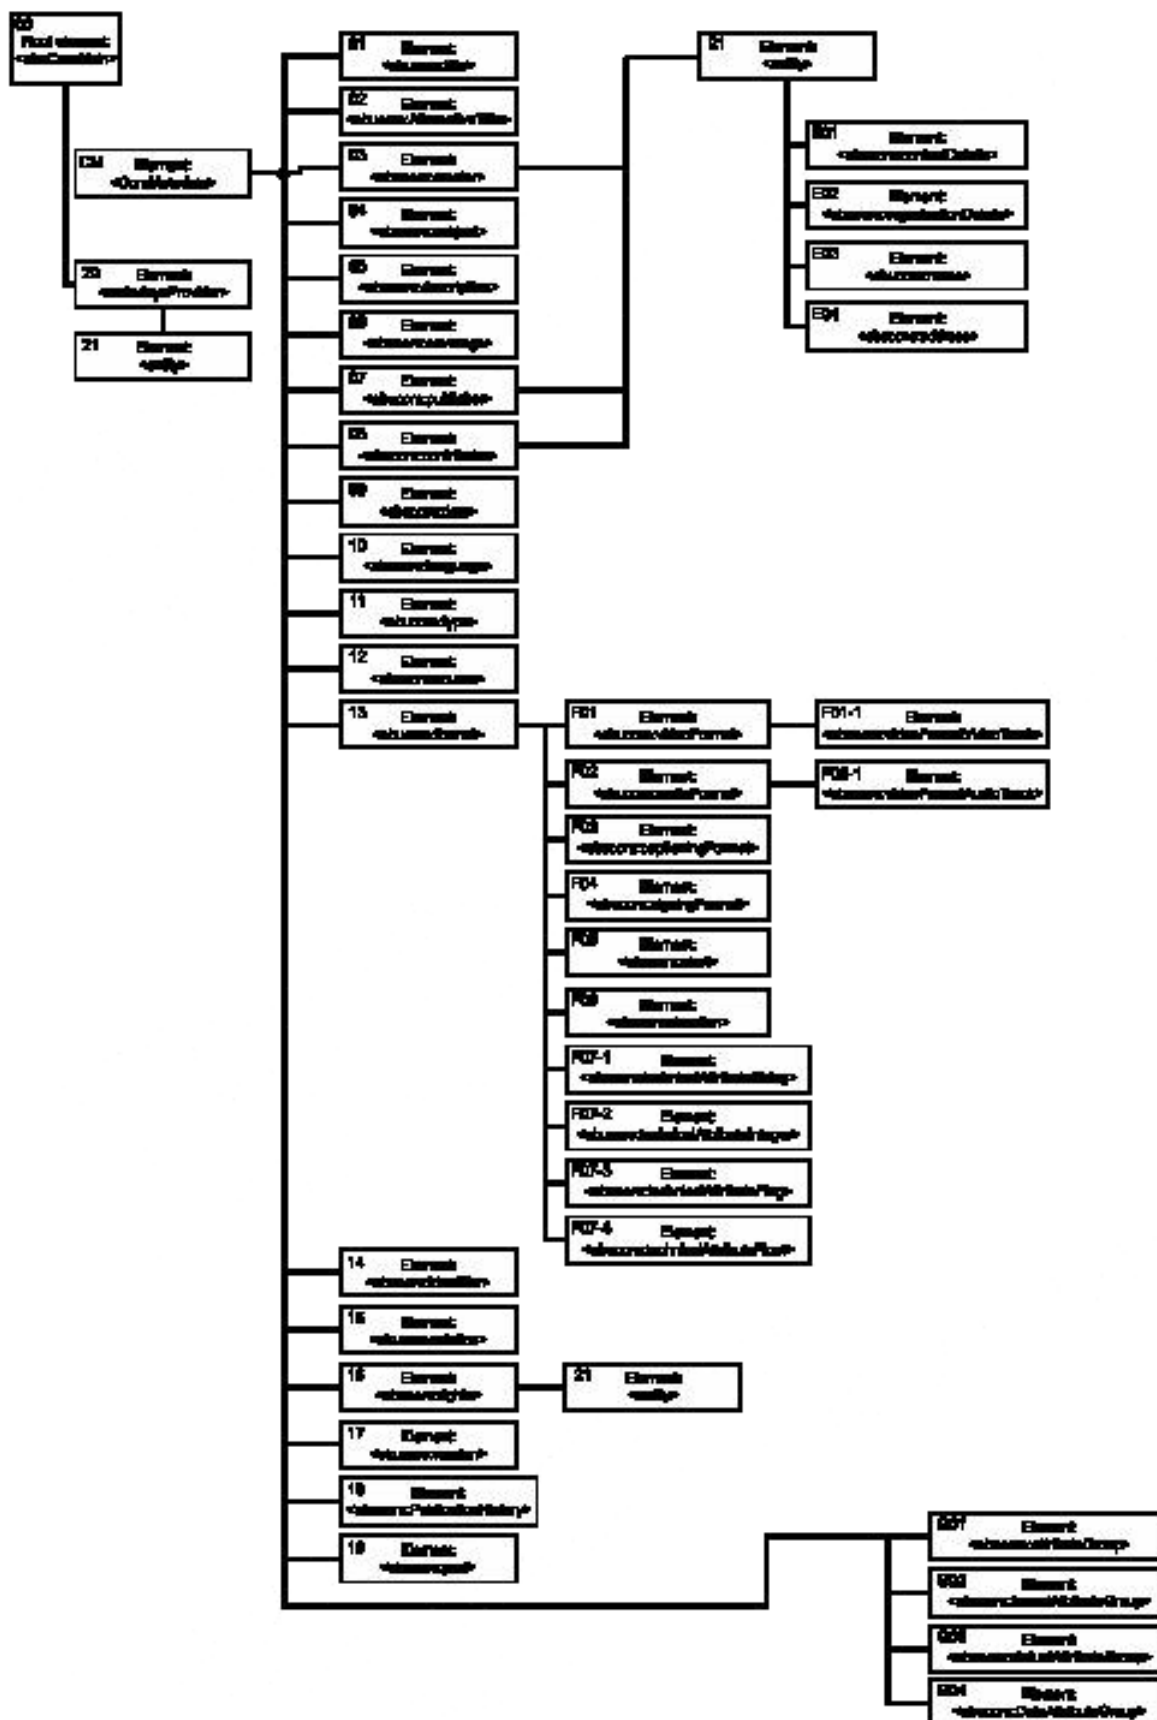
00 Root element <ebuCoreMain>

CM Element <CoreMetadata>

20 Element <metadataProvider>

21 Element <entity>

01 Element <dc:title>

02 Element <ebucore:alternativeTitle>

03 Element <dc:creator>

04 Element <dc:subject>

05 Element <dc:description>

06 Element <dc:coverage>

07 Element <dc:publisher>

08 Element <dc:contributor>

09 Element <dc:date>

10 Element <dc:language>

11 Element <dc:type>

12 Element <dc:source>

13 Element <ebucore:format>

14 Element <dc:identifier>

15 Element <dc:relation>

16 Element <dc:rights>

17 Element <ebucore:version>

18 Element <ebucore:PublicationHistory>

19 Element <ebucore:part>

21 Element <entity>

E01 Element <ebucore:contactDetails>

E02 Element <ebucore:organisationDetails>

E03 Element <ebucore:role>

E04 Element <ebucore:address>

F01 Element <ebucore:videoFormat>

F01-1 Element <ebucore:videoFormatVideoTrack>

F02 Element <ebucore:audioFormat>

F02-1 Element <ebucore:audioFormatAudioTrack>

F03 Element <ebucore:captioningFormat>

F04 Element <ebucore:signingFormat>

F05 Element <ebucore:start>

F06 Element <ebucore:duration>

F07-1 Element <ebucore:technicalAttributeString>

F07-2 Element <ebucore:technicalAttributeInteger>

F07-3 Element <ebucore:technicalAttributeFlag>

F07-4 Element <ebucore:technicalAttributeFloat>

21 Element <entity>

G01 Element <ebucore:attributeGroup>

G02 Element <ebucore:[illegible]AttributeGroup>

G03 Element <ebucore:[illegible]AttributeGroup>

G04 Element <ebucore:DateAttributeGroup>